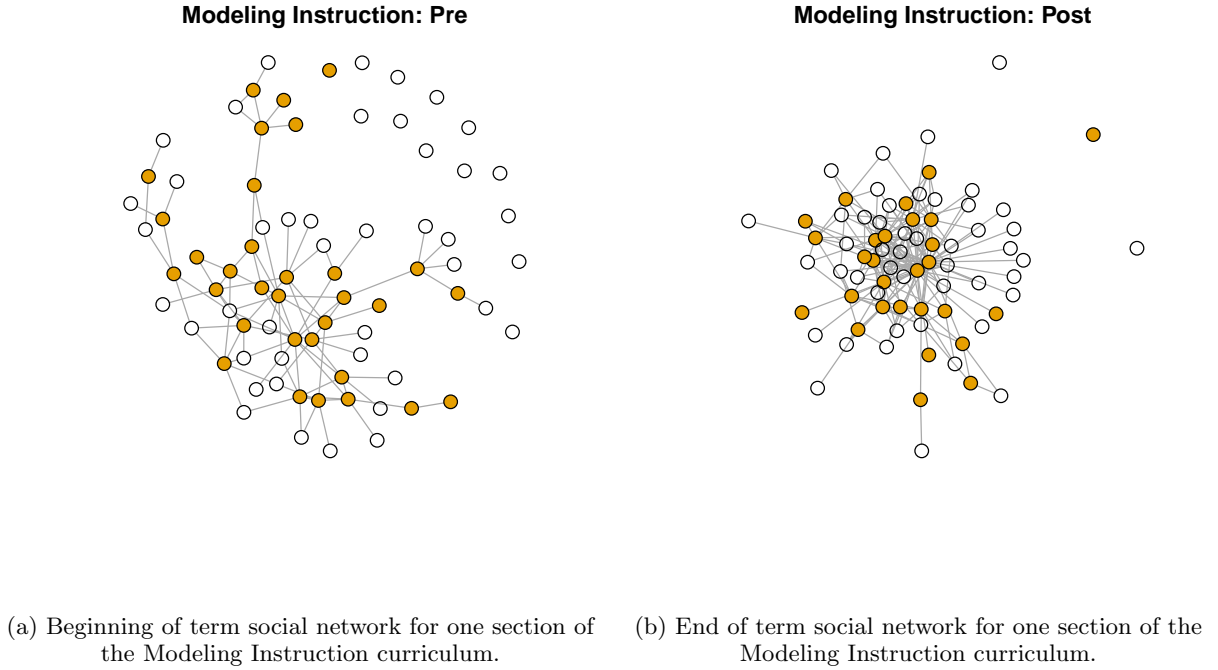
Modeling Instruction: Pre

Modeling Instruction: Post

(a) Beginning of term social network for one section of the Modeling Instruction curriculum.

(b) End of term social network for one section of the Modeling Instruction curriculum.